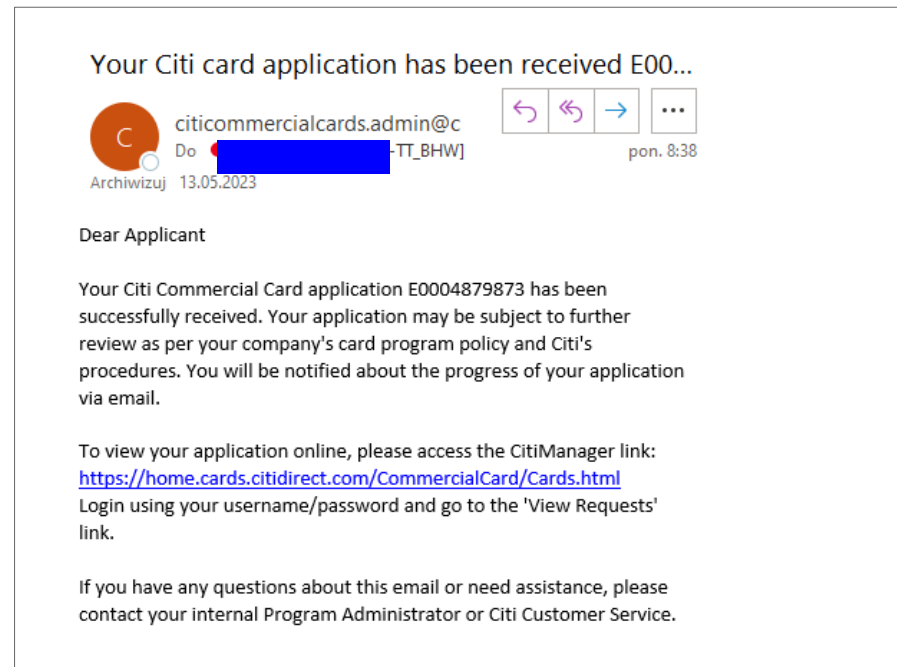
Your Citi card application has been received E00...

C

citicommercialcards.admin@c

Do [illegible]-TT_BHW]

pon. 8:38

Archiwizuj 13.05.2023

...

Dear Applicant

Your Citi Commercial Card application E0004879873 has been successfully received. Your application may be subject to further review as per your company's card program policy and Citi's procedures. You will be notified about the progress of your application via email.

To view your application online, please access the CitiManager link: https://home.cards.citidirect.com/CommercialCard/Cards.html
Login using your username/password and go to the 'View Requests' link.

If you have any questions about this email or need assistance, please contact your internal Program Administrator or Citi Customer Service.